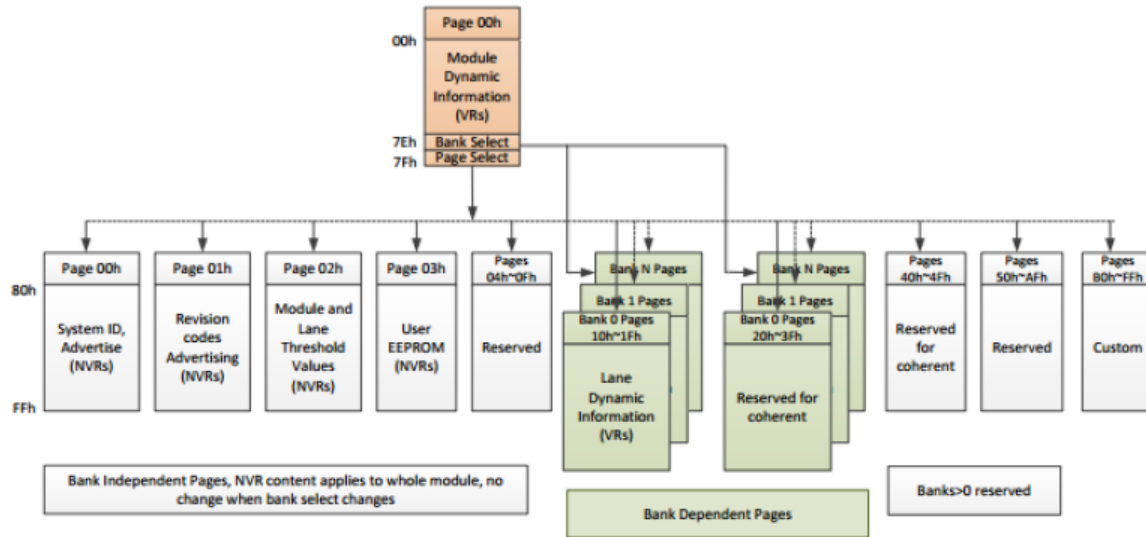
Page 00h
00h
Module Dynamic Information (VRs)
7Eh Bank Select
7Fh Page Select

80h
FFh

Page 00h
System ID, Advertise (NVRs)

Page 01h
Revision codes Advertising (NVRs)

Page 02h
Module and Lane Threshold Values (NVRs)

Page 03h
User EEPROM (NVRs)

Pages 04h~0Fh
Reserved

Bank N Pages
Bank 1 Pages
Bank 0 Pages 10h~1Fh
Lane Dynamic Information (VRs)

Bank N Pages
Bank 1 Pages
Bank 0 Pages 20h~3Fh
Reserved for coherent

Pages 40h~4Fh
Reserved for coherent

Pages 50h~AFh
Reserved

Pages 80h~FFh
Custom

Bank Independent Pages, NVR content applies to whole module, no change when bank select changes

Bank Dependent Pages

Banks>0 reserved